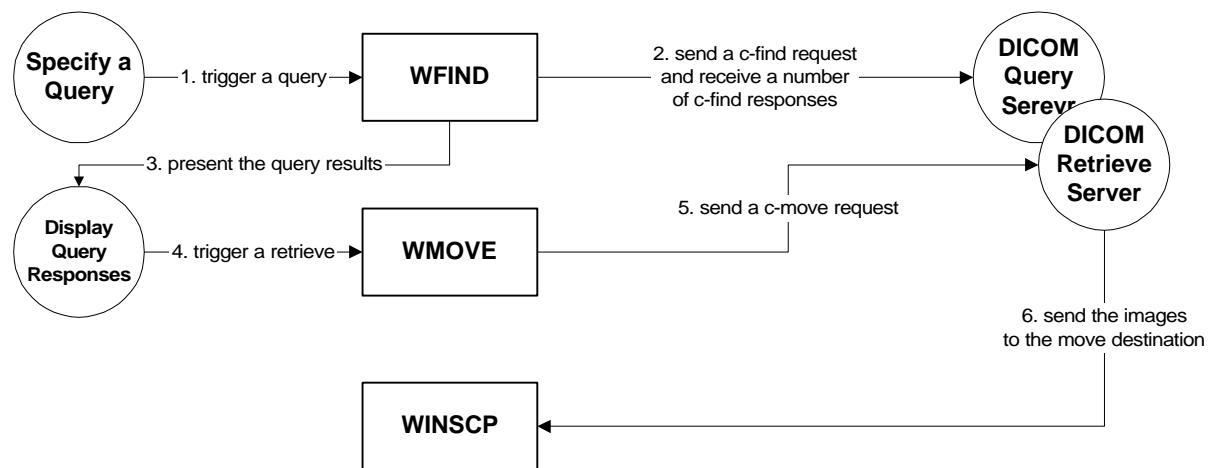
Specify a Query

1. trigger a query

WFIND

2. send a c-find request and receive a number of c-find responses

DICOM Query Serevr

DICOM Retrieve Server

3. present the query results

Display Query Responses

4. trigger a retrieve

WMOVE

5. send a c-move request

6. send the images to the move destination

WINSCP